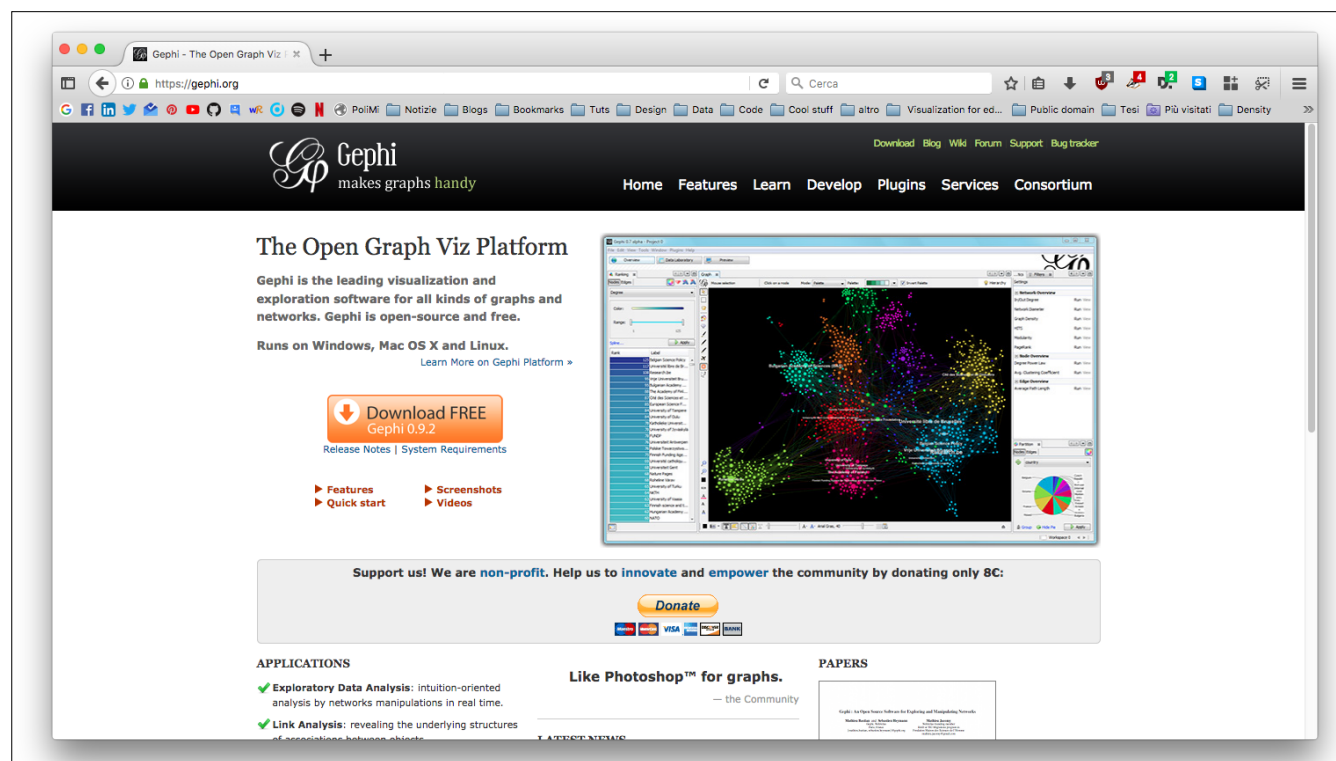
Gephi - The Open Graph Viz

https://gephi.org

Cerca

PoliMi Notizie Blogs Bookmarks Tuts Design Data Code Cool stuff altro Visualization for ed... Public domain Tesi Più visitati Density

Gephi
makes graphs handy

Download Blog Wiki Forum Support Bug tracker

Home Features Learn Develop Plugins Services Consortium

The Open Graph Viz Platform

Gephi is the leading visualization and exploration software for all kinds of graphs and networks. Gephi is open-source and free.

Runs on Windows, Mac OS X and Linux.

Learn More on Gephi Platform »

Download FREE
Gephi 0.9.2

Release Notes | System Requirements

Features
Quick start
Screenshots
Videos

Support us! We are non-profit. Help us to innovate and empower the community by donating only 8€:

Donate

APPLICATIONS

Exploratory Data Analysis: intuition-oriented analysis by networks manipulations in real time.

Link Analysis: revealing the underlying structures of associations between objects

Like Photoshop™ for graphs.

— the Community

LATEST NEWS

PAPERS

Gephi: An Open Source Software for Exploring and Manipulating Networks